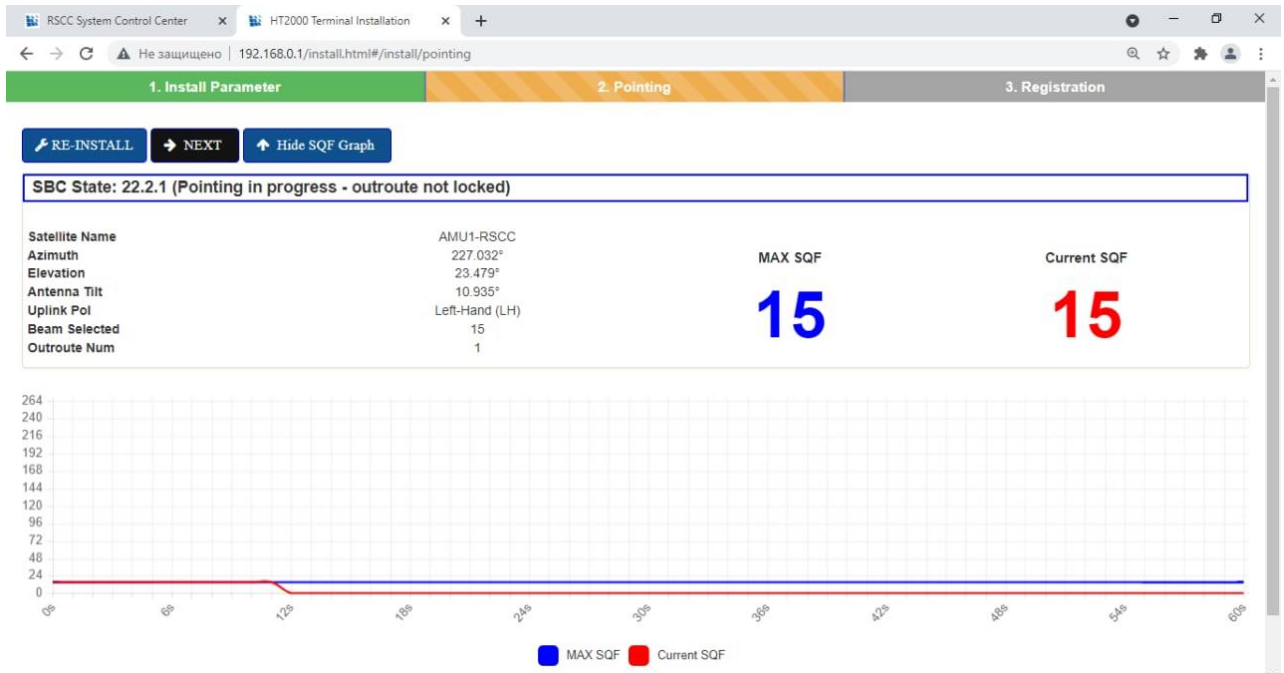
RSCC System Control Center ×
HT2000 Terminal Installation ×
+

Не защищено | 192.168.0.1/install.html#/install/pointing

1. Install Parameter
2. Pointing
3. Registration

RE-INSTALL
NEXT
Hide SQF Graph

SBC State: 22.2.1 (Pointing in progress - outroute not locked)

| | |
|---|---|
| Satellite Name | AMU1-RSCC |
| Azimuth | 227.032° |
| Elevation | 23.479° |
| Antenna Tilt | 10.935° |
| Uplink Pol | Left-Hand (LH) |
| Beam Selected | 15 |
| Outroute Num | 1 |

MAX SQF
15

Current SQF
15

264
240
216
192
168
144
120
96
72
48
24
0

0s 6s 12s 18s 24s 30s 36s 42s 48s 54s 60s

MAX SQF Current SQF